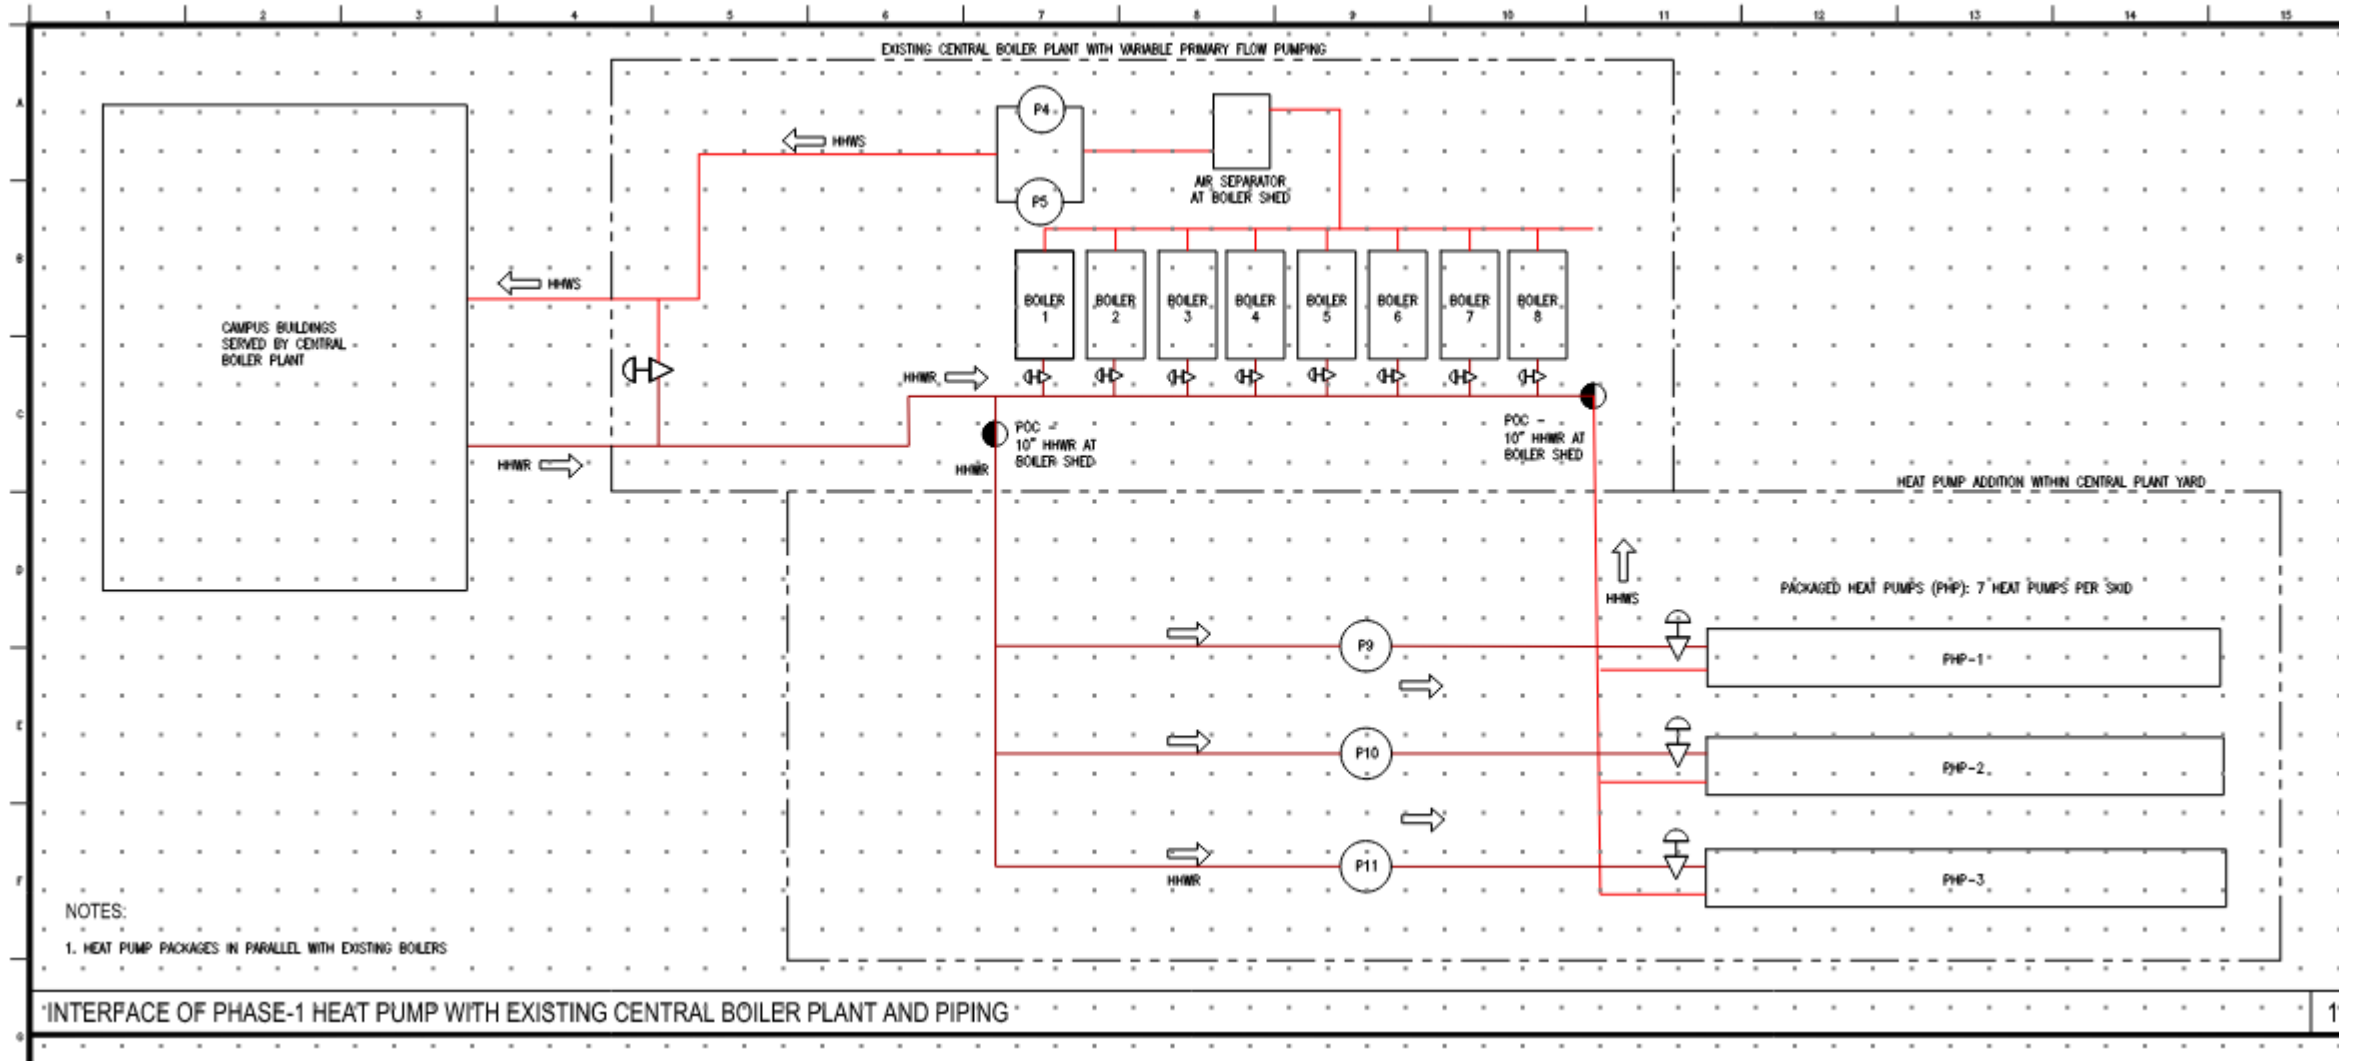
1 2 3 4 5 6 7 8 9 10 11 12 13 14 15

A B C D E F G

EXISTING CENTRAL BOILER PLANT WITH VARIABLE PRIMARY FLOW PUMPING

CAMPUS BUILDINGS SERVED BY CENTRAL BOILER PLANT

HHWS

P4

P5

HHWS

AIR SEPARATOR AT BOILER SHED

BOILER 1

BOILER 2

BOILER 3

BOILER 4

BOILER 5

BOILER 6

BOILER 7

BOILER 8

HHWR

HHWR

POC - 10" HHWR AT BOILER SHED

HHWR

POC - 10" HHWR AT BOILER SHED

HEAT PUMP ADDITION WITHIN CENTRAL PLANT YARD

HHWS

PACKAGED HEAT PUMPS (PHP): 7 HEAT PUMPS PER SKID

P9

PHP-1

P10

PHP-2

P11

PHP-3

HHWR

NOTES:

1. HEAT PUMP PACKAGES IN PARALLEL WITH EXISTING BOILERS

INTERFACE OF PHASE-1 HEAT PUMP WITH EXISTING CENTRAL BOILER PLANT AND PIPING

1